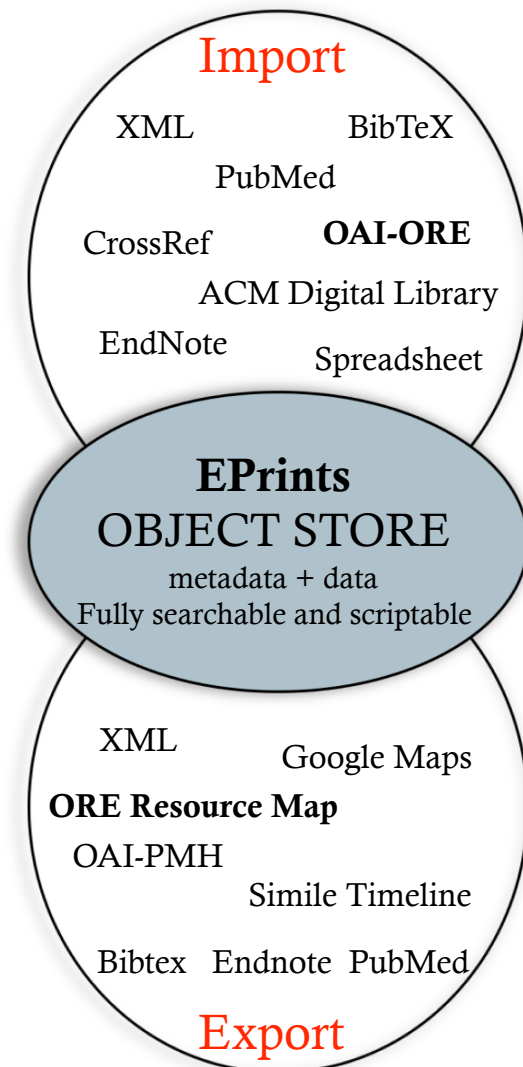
Import

XML BibTeX

PubMed

CrossRef **OAI-ORE**

ACM Digital Library

EndNote Spreadsheet

**EPrints**

OBJECT STORE

metadata + data

Fully searchable and scriptable

XML Google Maps

**ORE Resource Map**

OAI-PMH

Simile Timeline

Bibtex Endnote PubMed

Export